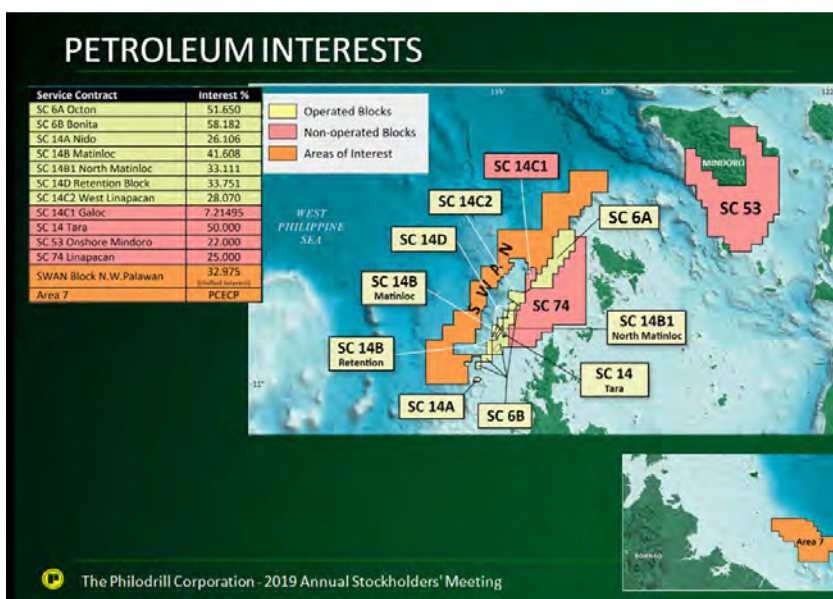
PETROLEUM INTERESTS

| Service Contract | Interest % |
|---|---|
| SC 6A Octon | 51.650 |
| SC 6B Bonita | 58.182 |
| SC 14A Nido | 26.106 |
| SC 14B Matinloc | 41.608 |
| SC 14B1 North Matinloc | 33.111 |
| SC 14D Retention Block | 33.751 |
| SC 14C2 West Linapacan | 28.070 |
| SC 14C1 Galoc | 7.21495 |
| SC 14 Tara | 50.000 |
| SC 53 Onshore Mindoro | 22.000 |
| SC 74 Linapacan | 25.000 |
| SWAN Block N.W.Palawan | 32.975 (Unified Interest) |
| Area 7 | PCECP |

Operated Blocks
Non-operated Blocks
Areas of Interest

119°
120°
WEST PHILIPPINE SEA
MINDORO
SC 53
SC 14C1
SC 14C2
SC 6A
SC 14D
SWAN
SC 14B Matinloc
SC 74
SC 14B1 North Matinloc
SC 14B Retention
SC 14 Tara
SC 14A
SC 6B
11°
BORNEO
Area 7

The Philodrill Corporation - 2019 Annual Stockholders' Meeting